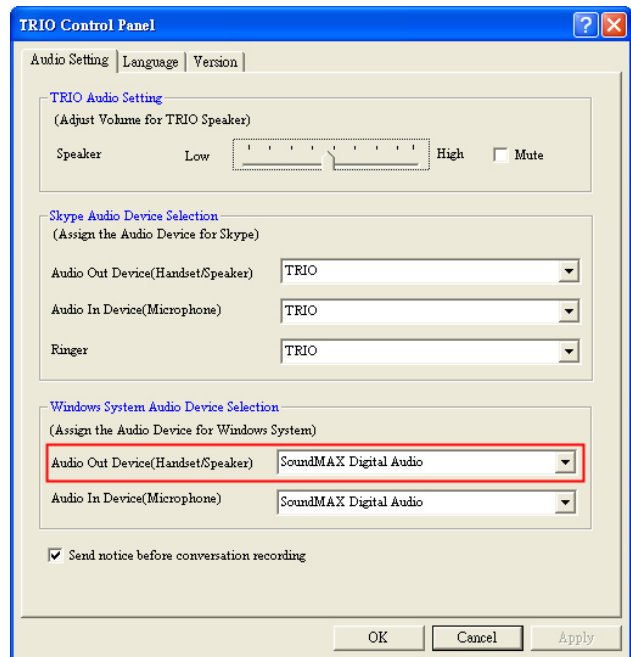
TRIO Control Panel

Audio Setting | Language | Version

TRIO Audio Setting
(Adjust Volume for TRIO Speaker)
Speaker Low High Mute

Skype Audio Device Selection
(Assign the Audio Device for Skype)
Audio Out Device(Handset/Speaker) TRIO
Audio In Device(Microphone) TRIO
Ringer TRIO

Windows System Audio Device Selection
(Assign the Audio Device for Windows System)
Audio Out Device(Handset/Speaker) SoundMAX Digital Audio
Audio In Device(Microphone) SoundMAX Digital Audio

Send notice before conversation recording

OK Cancel Apply